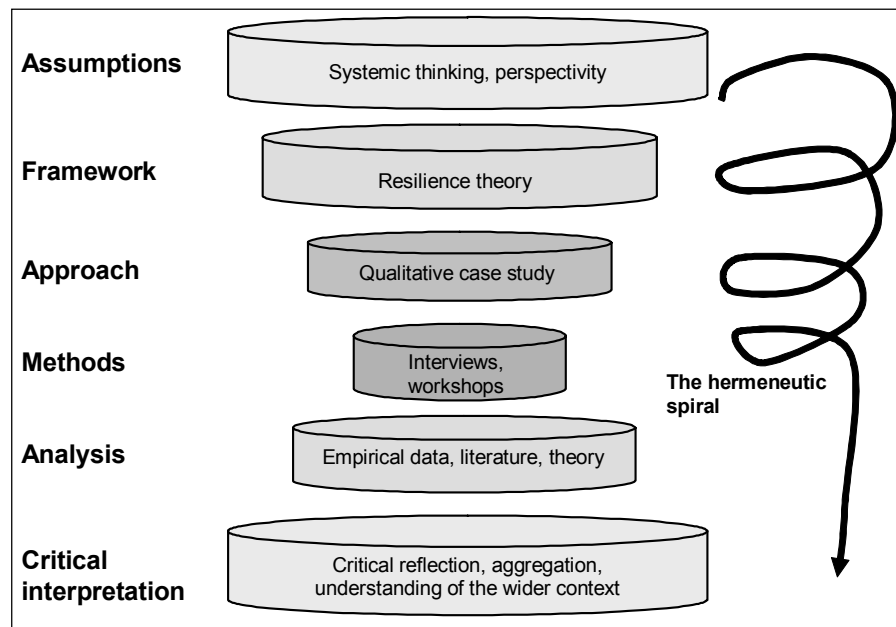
Assumptions
Systemic thinking, perspectivity

Framework
Resilience theory

Approach
Qualitative case study

Methods
Interviews, workshops

The hermeneutic spiral

Analysis
Empirical data, literature, theory

Critical interpretation
Critical reflection, aggregation, understanding of the wider context